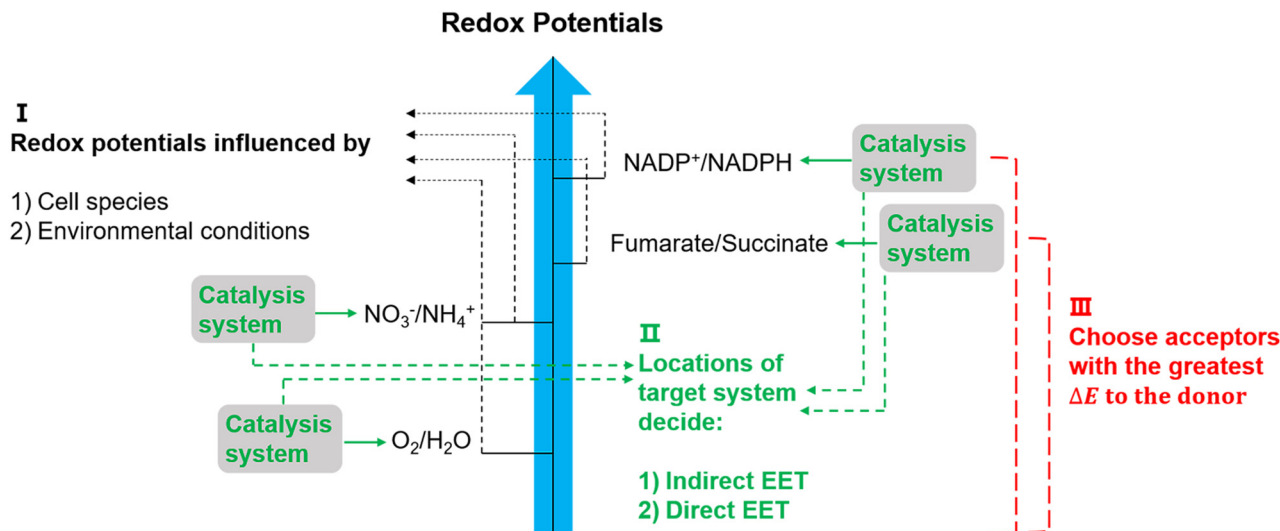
Redox Potentials

I
Redox potentials influenced by

1) Cell species
2) Environmental conditions

NADP$^+$/NADPH

Catalysis system

Catalysis system

Fumarate/Succinate

Catalysis system

$NO_3^-/NH_4^+$

II
Locations of target system decide:

1) Indirect EET
2) Direct EET

III
Choose acceptors with the greatest $\Delta E$ to the donor

Catalysis system

$O_2/H_2O$